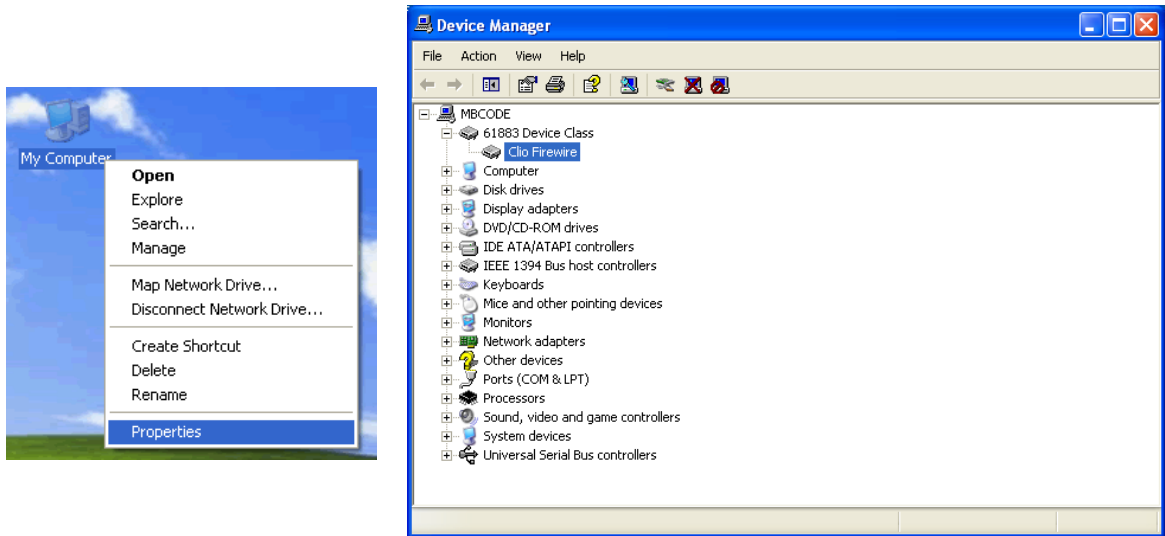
My Computer

Open
Explore
Search...
Manage

Map Network Drive...
Disconnect Network Drive...

Create Shortcut
Delete
Rename

Properties

Device Manager

File Action View Help

MBCODE
61883 Device Class
Clio Firewire
Computer
Disk drives
Display adapters
DVD/CD-ROM drives
IDE ATA/ATAPI controllers
IEEE 1394 Bus host controllers
Keyboards
Mice and other pointing devices
Monitors
Network adapters
Other devices
Ports (COM & LPT)
Processors
Sound, video and game controllers
System devices
Universal Serial Bus controllers